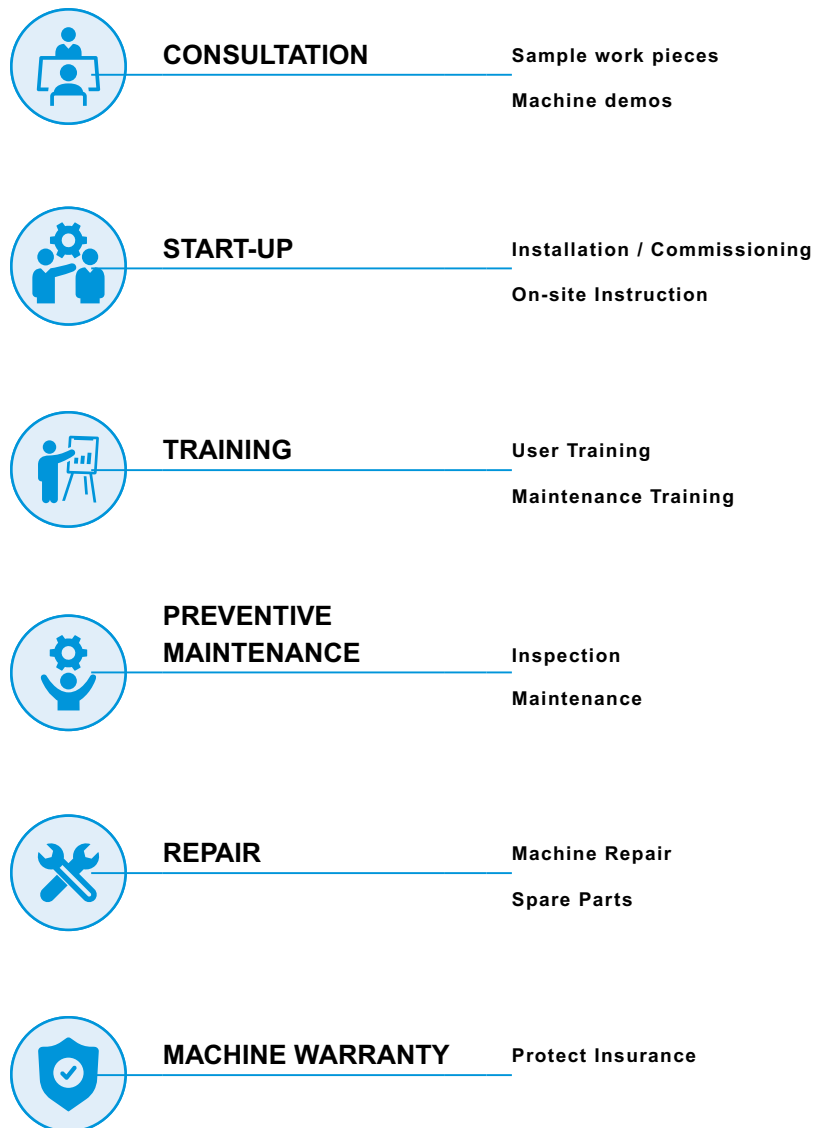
CONSULTATION

Sample work pieces

Machine demos

START-UP

Installation / Commissioning

On-site Instruction

TRAINING

User Training

Maintenance Training

PREVENTIVE MAINTENANCE

Inspection

Maintenance

REPAIR

Machine Repair

Spare Parts

MACHINE WARRANTY

Protect Insurance